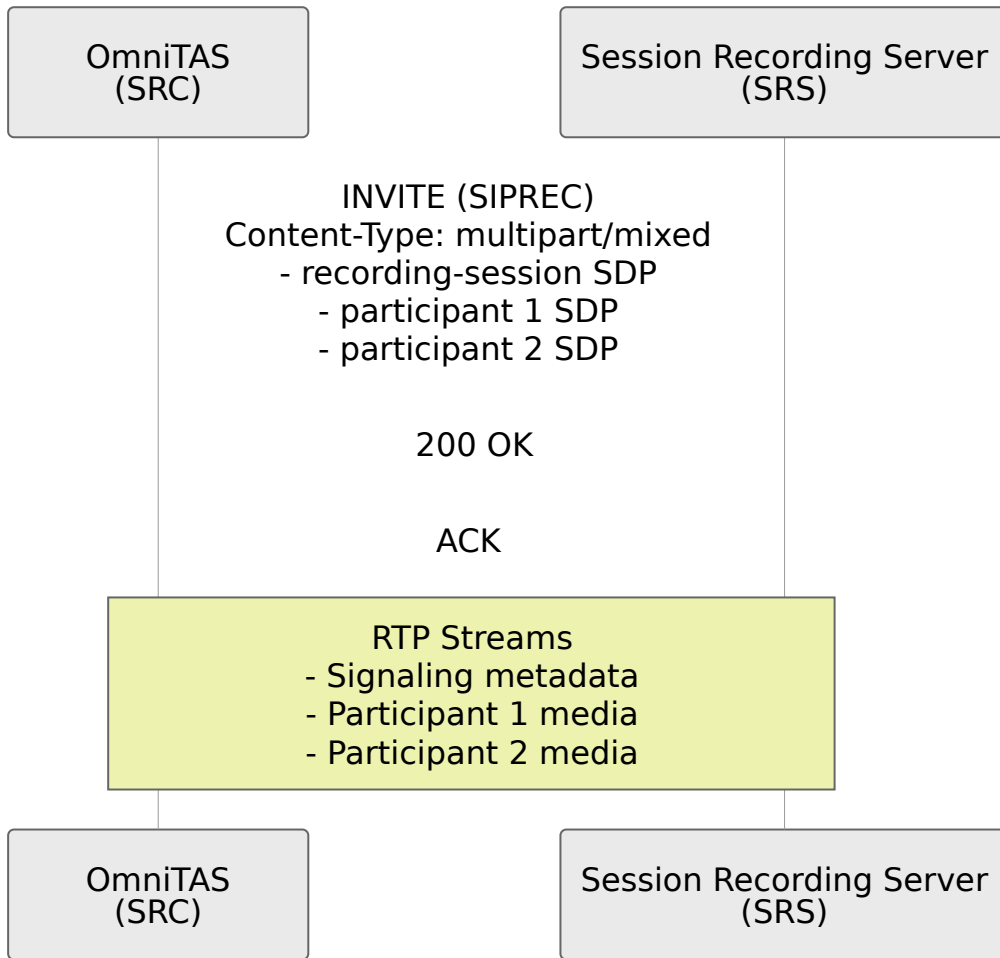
OmniTAS
(SRC)

Session Recording Server
(SRS)

INVITE (SIPREC)
Content-Type: multipart/mixed
- recording-session SDP
- participant 1 SDP
- participant 2 SDP

200 OK

ACK

RTP Streams
- Signaling metadata
- Participant 1 media
- Participant 2 media

OmniTAS
(SRC)

Session Recording Server
(SRS)